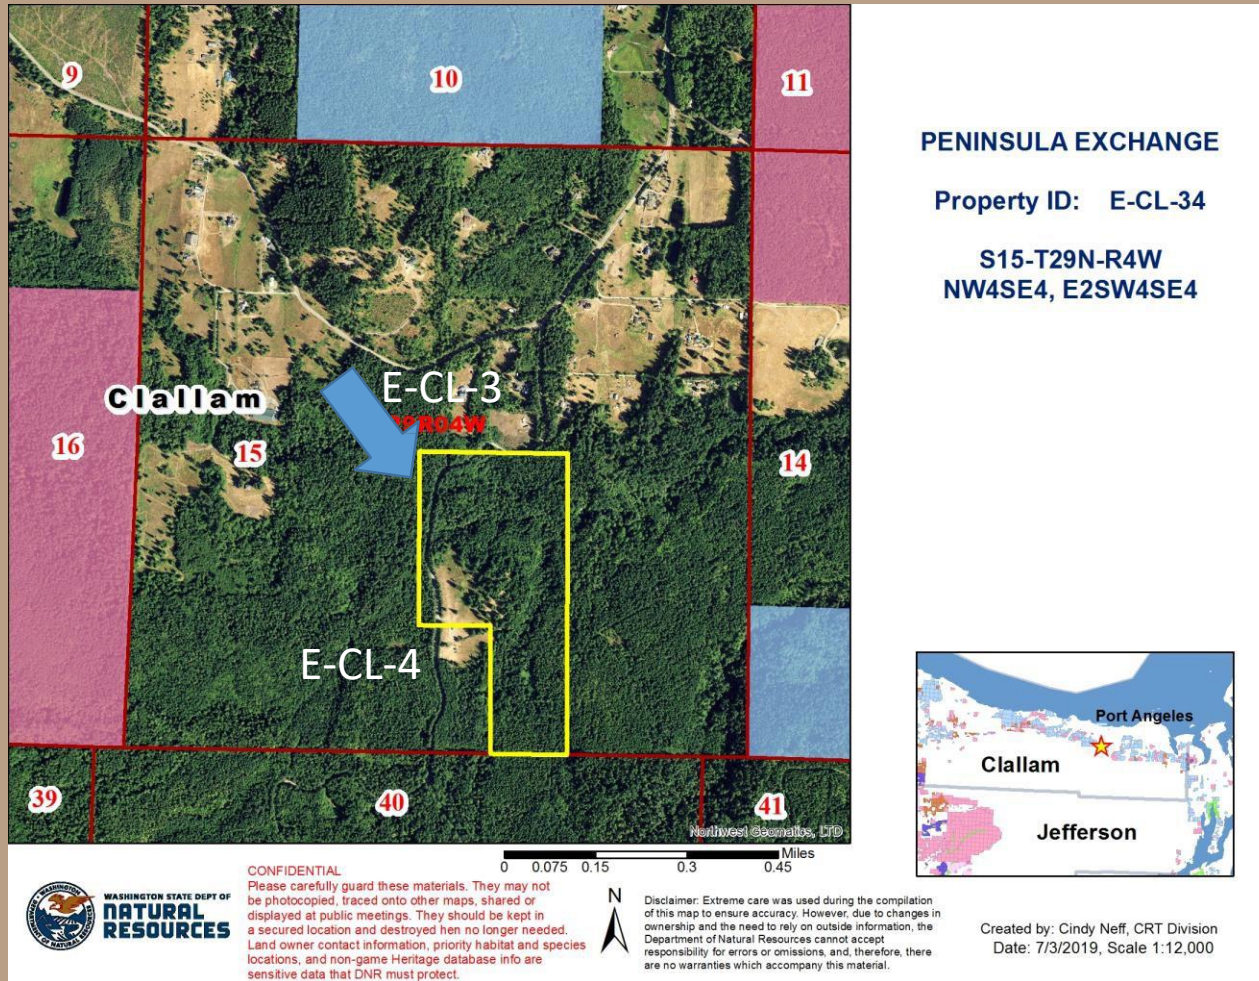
9

10

11

16

15

14

Clallam

E-CL-3

?PR04W

E-CL-4

39

40

41

Northwest Geomatics, LTD

PENINSULA EXCHANGE

Property ID: E-CL-34

S15-T29N-R4W
NW4SE4, E2SW4SE4

Port Angeles

Clallam

Jefferson

Miles
0 0.075 0.15 0.3 0.45

WASHINGTON STATE DEPT OF NATURAL RESOURCES

CONFIDENTIAL
Please carefully guard these materials. They may not be photocopied, traced onto other maps, shared or displayed at public meetings. They should be kept in a secured location and destroyed hen no longer needed. Land owner contact information, priority habitat and species locations, and non-game Heritage database info are sensitive data that DNR must protect.

N

Disclaimer: Extreme care was used during the compilation of this map to ensure accuracy. However, due to changes in ownership and the need to rely on outside information, the Department of Natural Resources cannot accept responsibility for errors or omissions, and, therefore, there are no warranties which accompany this material.

Created by: Cindy Neff, CRT Division
Date: 7/3/2019, Scale 1:12,000